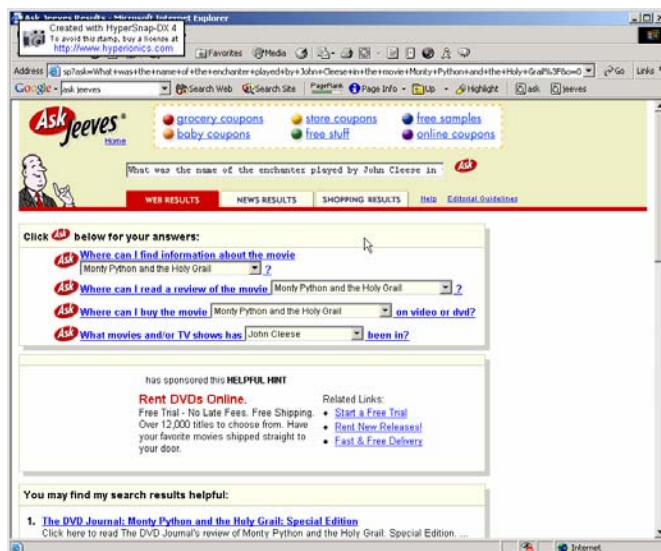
Ask Jeeves Results - Microsoft Internet Explorer

Created with HyperSnap-DX 4
To avoid this stamp, buy a license at
http://www.hyperionics.com

Favorites Media

Address sp?ask=What+was+the+name+of+the+enchanter+played+by+John+Cleese+in+the+movie+Monty+Python+and+the+Holy+Grail%3F&o=0 Go Links

Google - ask jeeves Search Web Search Site PageRank Page Info Up Highlight ask jeeves

Ask Jeeves® Home

grocery coupons
baby coupons
store coupons
free stuff
free samples
online coupons

What was the name of the enchanter played by John Cleese in Ask

WEB RESULTS NEWS RESULTS SHOPPING RESULTS Help Editorial Guidelines

Click Ask below for your answers:

Ask Where can I find information about the movie Monty Python and the Holy Grail ?

Ask Where can I read a review of the movie Monty Python and the Holy Grail ?

Ask Where can I buy the movie Monty Python and the Holy Grail on video or dvd?

Ask What movies and/or TV shows has John Cleese been in?

has sponsored this HELPFUL HINT

Rent DVDs Online.
Free Trial - No Late Fees. Free Shipping. Over 12,000 titles to choose from. Have your favorite movies shipped straight to your door.

Related Links:
• Start a Free Trial
• Rent New Releases!
• Fast & Free Delivery

You may find my search results helpful:

1. The DVD Journal: Monty Python and the Holy Grail: Special Edition
Click here to read The DVD Journal's review of Monty Python and the Holy Grail: Special Edition. ...

Internet